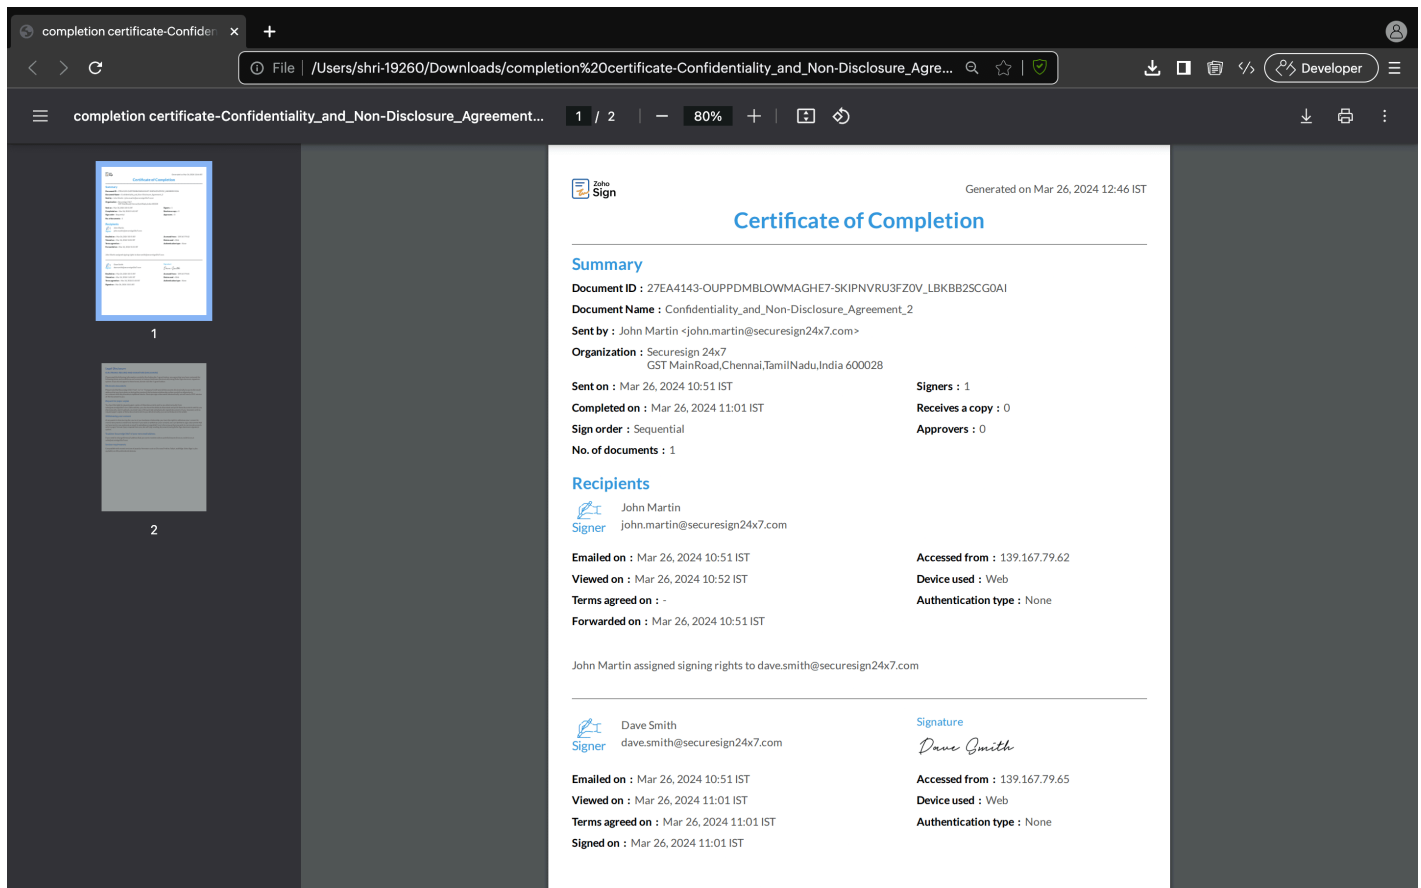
completion certificate-Confiden ×

File | /Users/shri-19260/Downloads/completion%20certificate-Confidentiality_and_Non-Disclosure_Agre...

Developer

completion certificate-Confidentiality_and_Non-Disclosure_Agreement... 1 / 2 80%

1

2

Zoho Sign

Generated on Mar 26, 2024 12:46 IST

Certificate of Completion

Summary

Document ID : 27EA4143-OUPPDMBLOWMAGHE7-SKIPNVRU3FZ0V_LBKBB2SCG0AI

Document Name : Confidentiality_and_Non-Disclosure_Agreement_2

Sent by : John Martin <john.martin@securesign24x7.com>

Organization : Securesign 24x7
GST MainRoad,Chennai,TamilNadu,India 600028

Sent on : Mar 26, 2024 10:51 IST

Signers : 1

Completed on : Mar 26, 2024 11:01 IST

Receives a copy : 0

Sign order : Sequential

Approvers : 0

No. of documents : 1

Recipients

Signer

John Martin
john.martin@securesign24x7.com

Emailed on : Mar 26, 2024 10:51 IST

Accessed from : 139.167.79.62

Viewed on : Mar 26, 2024 10:52 IST

Device used : Web

Terms agreed on : -

Authentication type : None

Forwarded on : Mar 26, 2024 10:51 IST

John Martin assigned signing rights to dave.smith@securesign24x7.com

Signer

Dave Smith
dave.smith@securesign24x7.com

Signature

Dave Smith

Emailed on : Mar 26, 2024 10:51 IST

Accessed from : 139.167.79.65

Viewed on : Mar 26, 2024 11:01 IST

Device used : Web

Terms agreed on : Mar 26, 2024 11:01 IST

Authentication type : None

Signed on : Mar 26, 2024 11:01 IST